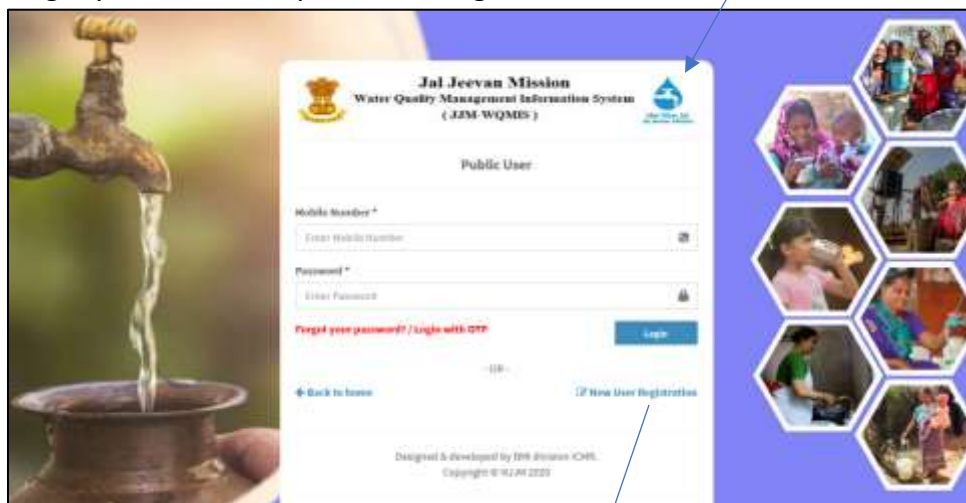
Jal Jeevan Mission
Water Quality Management Information System
( JJM-WQMIS )

Public User

Mobile Number *

Enter Mobile Number

Password *

Enter Password

Forgot your password? / Login with OTP

Login

-OR-

Back to home

New User Registration

Designed & developed by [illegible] division ICMR.
Copyright © NJJM 2020